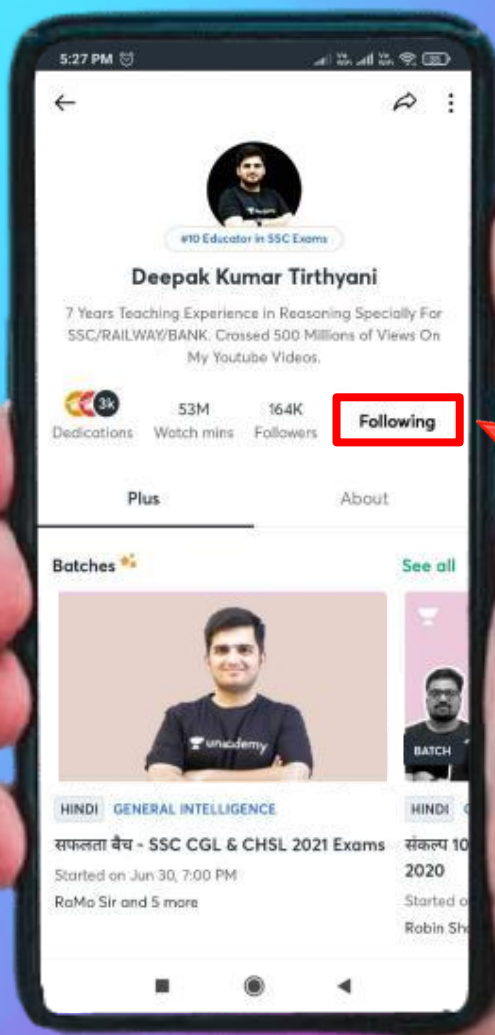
5:27 PM

#10 Educator in SSC Exams

Deepak Kumar Tirthyani

7 Years Teaching Experience in Reasoning Specially For SSC/RAILWAY/BANK. Crossed 500 Millions of Views On My Youtube Videos.

3k
Dedications

53M
Watch mins

164K
Followers

Following

Plus

About

Batches

See all

unacademy

BATCH

HINDI GENERAL INTELLIGENCE

सफलता बैच - SSC CGL & CHSL 2021 Exams

Started on Jun 30, 7:00 PM

RaMo Sir and 5 more

HINDI

संकल्प 10 2020

Started o

Robin Sh